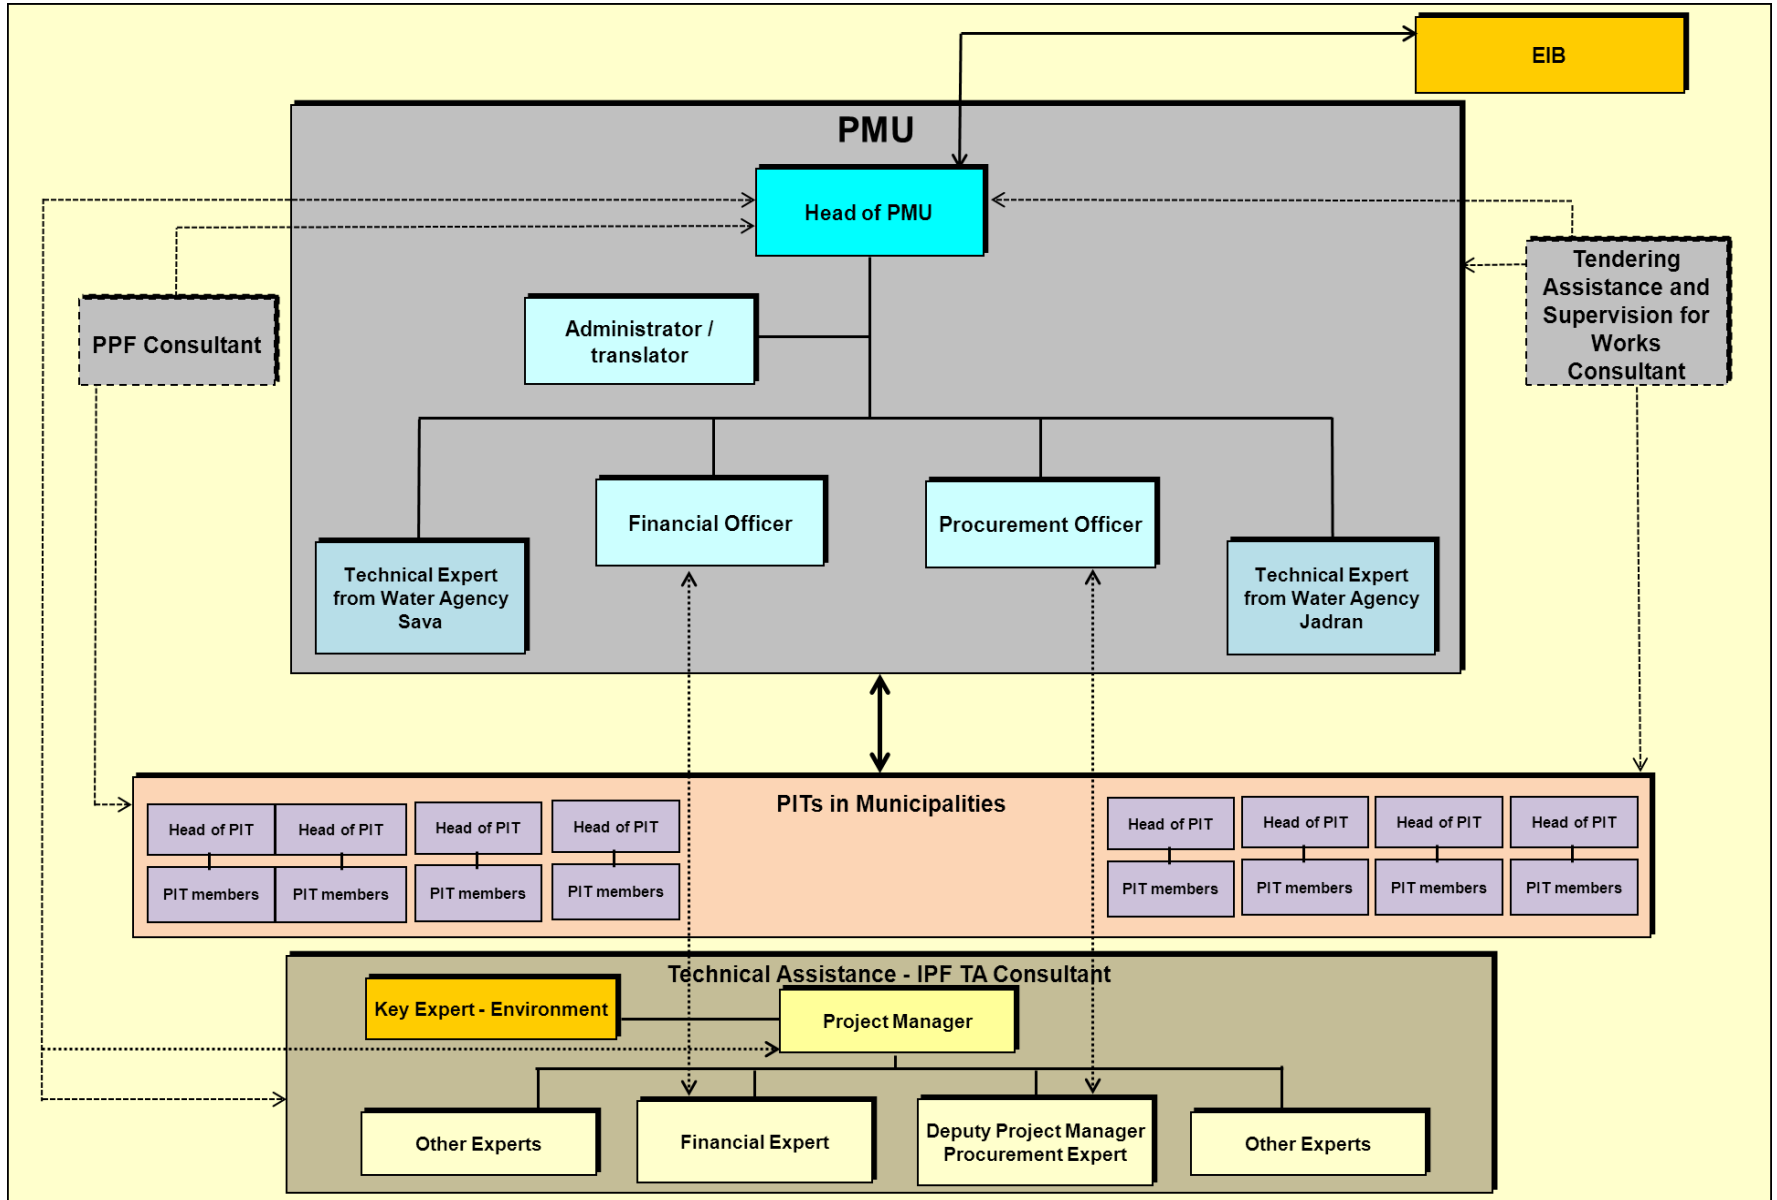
EIB

PMU

Head of PMU

PPF Consultant

Tendering Assistance and Supervision for Works Consultant

Administrator / translator

Financial Officer

Procurement Officer

Technical Expert from Water Agency Sava

Technical Expert from Water Agency Jadran

PITs in Municipalities

Head of PIT

PIT members

Head of PIT

PIT members

Head of PIT

PIT members

Head of PIT

PIT members

Head of PIT

PIT members

Head of PIT

PIT members

Head of PIT

PIT members

Head of PIT

PIT members

Technical Assistance - IPF TA Consultant

Key Expert - Environment

Project Manager

Other Experts

Financial Expert

Deputy Project Manager Procurement Expert

Other Experts